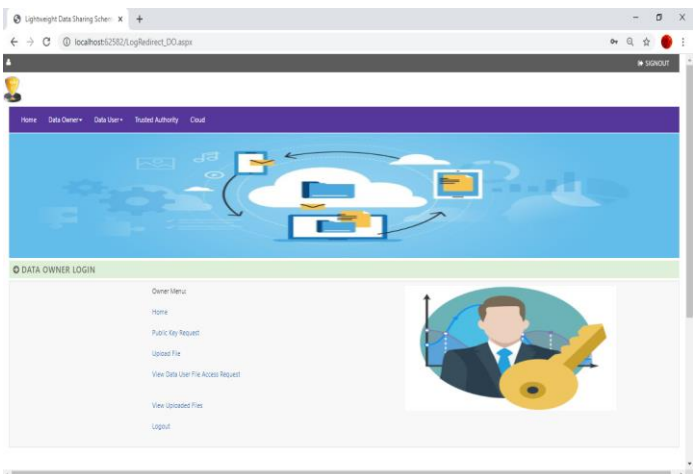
Lightweight Data Sharing Schen ×  +

localhost:62582/LogRedirect_DO.aspx

SIGNOUT

Home  Data Owner▾  Data User▾  Trusted Authority  Cloud

DATA OWNER LOGIN

Owner Menu:

Home

Public Key Request

Upload File

View Data User File Access Request

View Uploaded Files

Logout